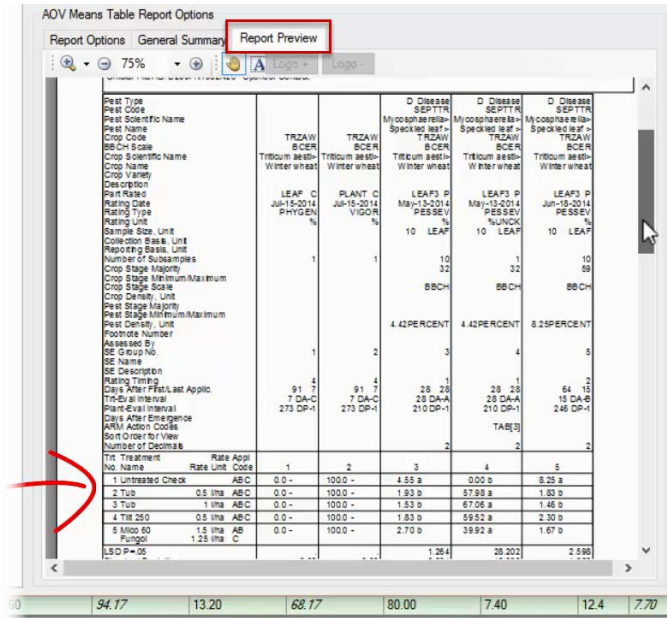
AOV Means Table Report Options

Report Options | General Summary | Report Preview

75% | Logo | Logo

| | | | | | |
|---|---|---|---|---|---|
| Pest Type | | | D Disease | D Disease | D Disease |
| Pest Code | | | SEPTTR | SEPTTR | SEPTTR |
| Pest Scientific Name | | | Mycosphaerella- | Mycosphaerella- | Mycosphaerella- |
| Pest Name | | | Speckled leaf - | Speckled leaf - | Speckled leaf - |
| Crop Code | TRZAW | TRZAW | TRZAW | TRZAW | TRZAW |
| BBCH Scale | BCER | BCER | BCER | BCER | BCER |
| Crop Scientific Name | Triticum aesti- | Triticum aesti- | Triticum aesti- | Triticum aesti- | Triticum aesti- |
| Crop Name | Winter wheat | Winter wheat | Winter wheat | Winter wheat | Winter wheat |
| Crop Variety | | | | | |
| Description | | | | | |
| Part Rated | LEAF C | PLANT C | LEAF3 P | LEAF3 P | LEAF3 P |
| Rating Date | Jul-15-2014 | Jul-15-2014 | May-13-2014 | May-13-2014 | Jun-18-2014 |
| Rating Type | PHYGEN | VIGOR | PESSEV | PESSEV | PESSEV |
| Rating Unit | % | % | % | %UNCK | % |
| Sample Size, Unit | | | 10 LEAF | 10 LEAF | 10 LEAF |
| Collection Basis, Unit | | | | | |
| Reporting Basis, Unit | | | | | |
| Number of Subsamples | 1 | 1 | 10 | 1 | 10 |
| Crop Stage Majority | | | 32 | 32 | 59 |
| Crop Stage Minimum/Maximum | | | | | |
| Crop Stage Scale | | | BBCH | BBCH | BBCH |
| Crop Density, Unit | | | | | |
| Pest Stage Majority | | | | | |
| Pest Stage Minimum/Maximum | | | | | |
| Pest Density, Unit | | | 4.42PERCENT | 4.42PERCENT | 8.25PERCENT |
| Footnote Number | | | | | |
| Assessed By | | | | | |
| SE Group No. | 1 | 2 | 3 | 4 | 5 |
| SE Name | | | | | |
| SE Description | | | | | |
| Rating Timing | 4 | 4 | 1 | 1 | 2 |
| Days After First/Last Applic. | 91 7 | 91 7 | 28 28 | 28 28 | 64 15 |
| Trt-Eval Interval | 7 DA-C | 7 DA-C | 28 DA-A | 28 DA-A | 15 DA-B |
| Plant-Eval Interval | 273 DP-1 | 273 DP-1 | 210 DP-1 | 210 DP-1 | 246 DP-1 |
| Days After Emergence | | | | | |
| ARM Action Codes | | | | TAB[3] | |
| Sort Order for View | | | | | |
| Number of Decimals | | | 2 | 2 | 2 |
| Trt Treatment Rate Appl No. Name Rate Unit Code | 1 | 2 | 3 | 4 | 5 |
| 1 Untreated Check ABC | 0.0 - | 100.0 - | 4.55 a | 0.00 b | 8.25 a |
| 2 Tub 0.5 l/ha ABC | 0.0 - | 100.0 - | 1.93 b | 57.98 a | 1.83 b |
| 3 Tub 1 l/ha ABC | 0.0 - | 100.0 - | 1.53 b | 67.06 a | 1.46 b |
| 4 Tilt 250 0.5 l/ha ABC | 0.0 - | 100.0 - | 1.83 b | 59.52 a | 2.30 b |
| 5 Mipo 60 1.5 l/ha AB Fungol 1.25 l/ha C | 0.0 - | 100.0 - | 2.70 b | 39.92 a | 1.67 b |
| LSD P=.05 | | | 1.264 | 28.202 | 2.598 |

94.17 | 13.20 | 68.17 | 80.00 | 7.40 | 12.4 | 7.70